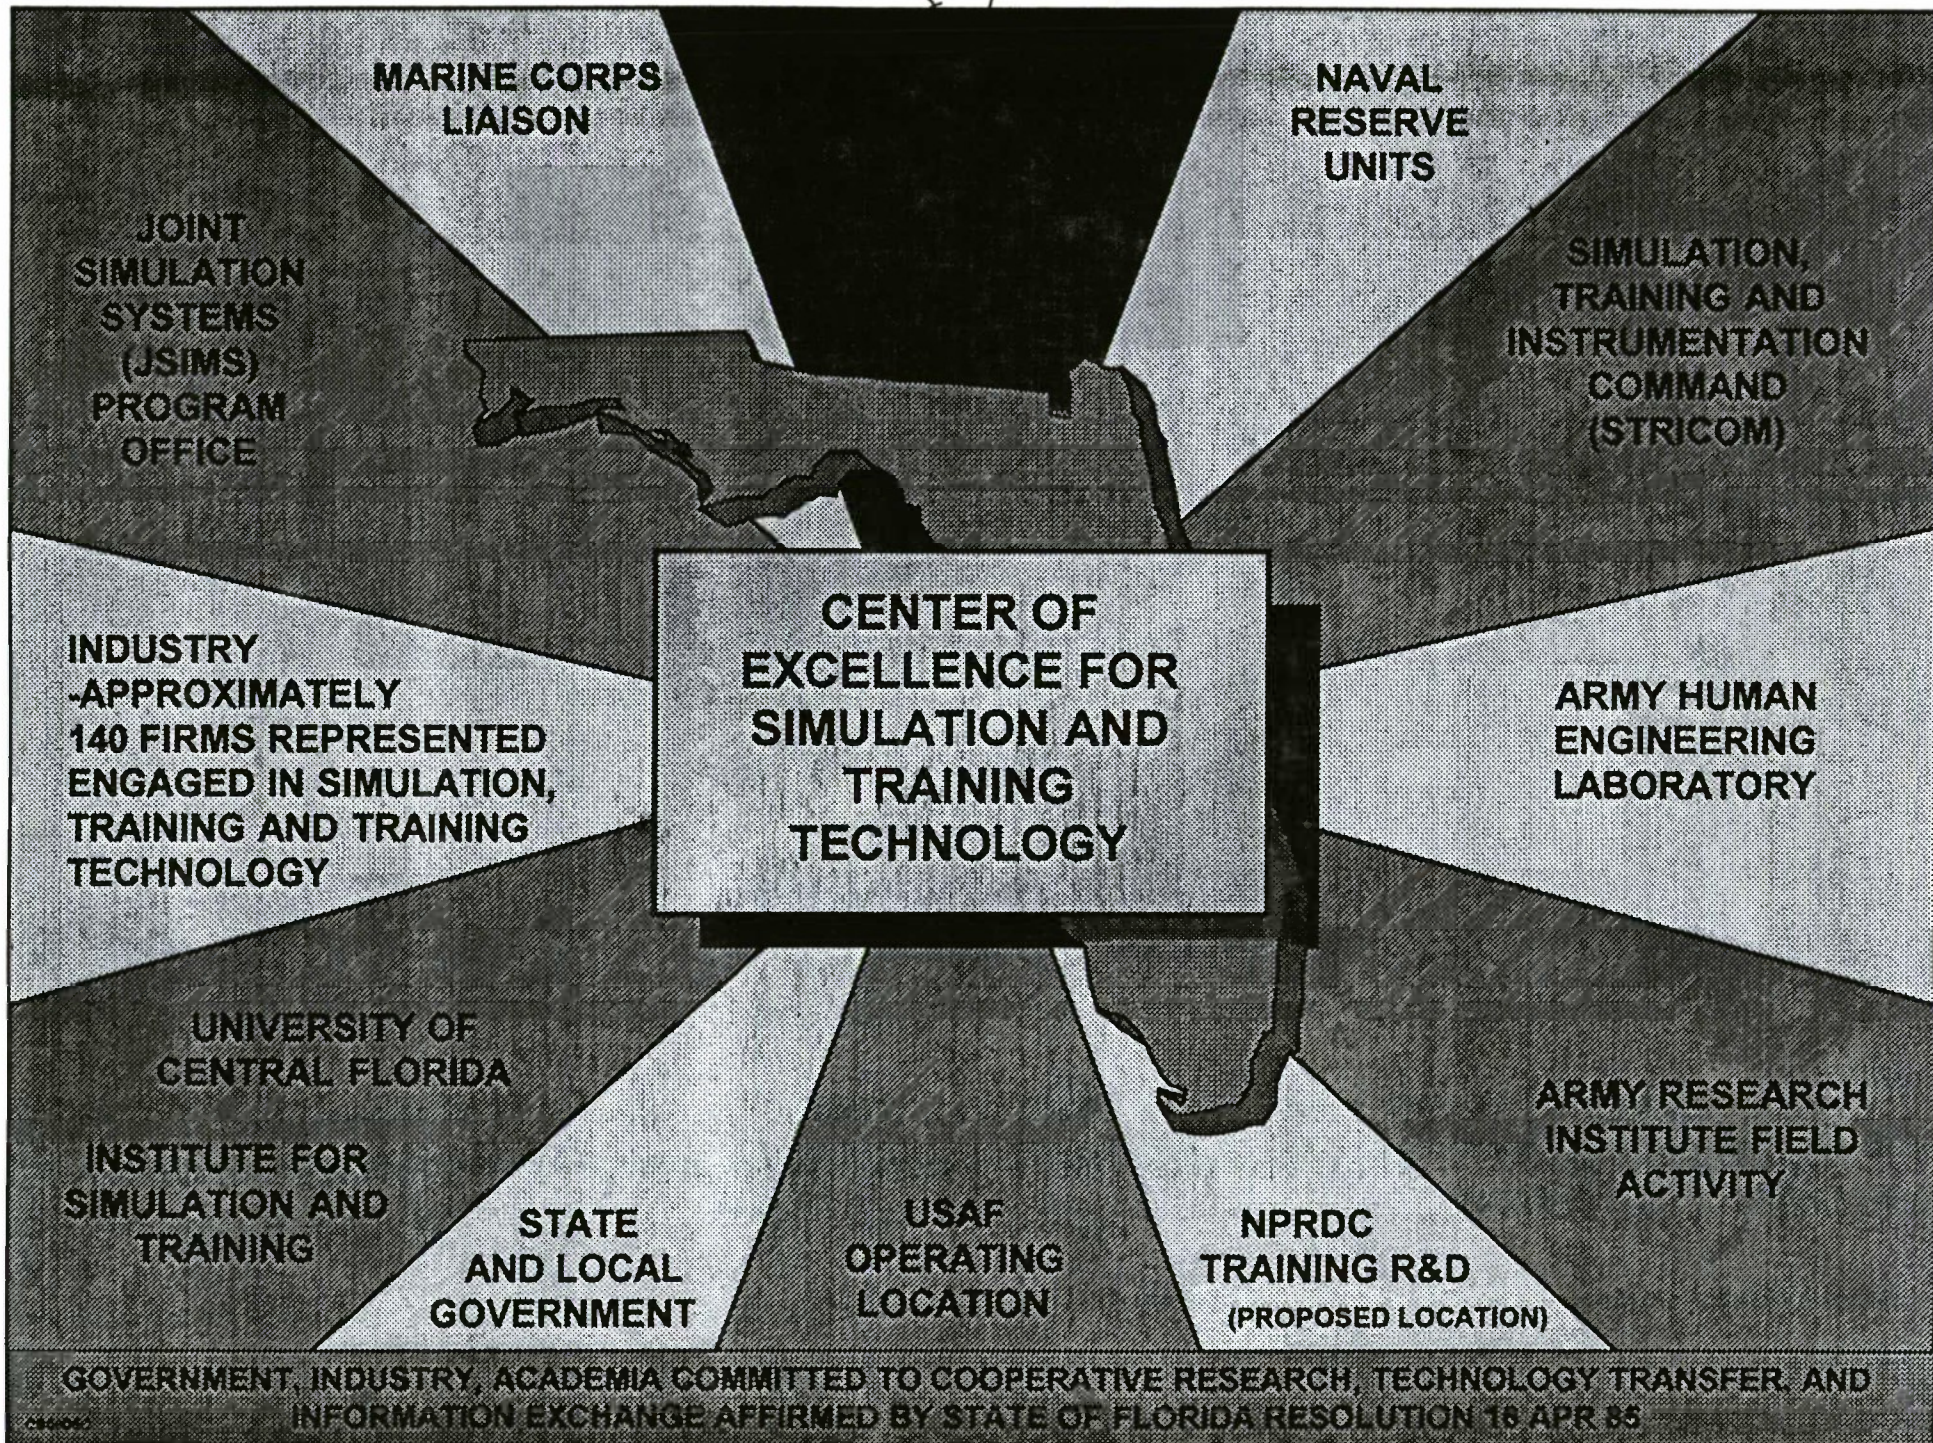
MARINE CORPS LIAISON

NAVAL RESERVE UNITS

JOINT SIMULATION SYSTEMS (JSIMS) PROGRAM OFFICE

SIMULATION, TRAINING AND INSTRUMENTATION COMMAND (STRICOM)

CENTER OF EXCELLENCE FOR SIMULATION AND TRAINING TECHNOLOGY

INDUSTRY -APPROXIMATELY 140 FIRMS REPRESENTED ENGAGED IN SIMULATION, TRAINING AND TRAINING TECHNOLOGY

ARMY HUMAN ENGINEERING LABORATORY

UNIVERSITY OF CENTRAL FLORIDA

INSTITUTE FOR SIMULATION AND TRAINING

ARMY RESEARCH INSTITUTE FIELD ACTIVITY

STATE AND LOCAL GOVERNMENT

USAF OPERATING LOCATION

NPRDC TRAINING R&D (PROPOSED LOCATION)

GOVERNMENT, INDUSTRY, ACADEMIA COMMITTED TO COOPERATIVE RESEARCH, TECHNOLOGY TRANSFER, AND INFORMATION EXCHANGE AFFIRMED BY STATE OF FLORIDA RESOLUTION 16 APR 85

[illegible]